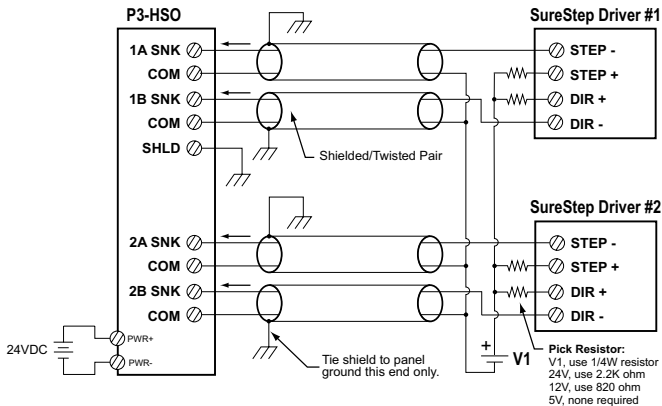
P3-HSO

1A SNK
COM
1B SNK
COM
SHLD

2A SNK
COM
2B SNK
COM

24VDC
PWR+
PWR-

Shielded/Twisted Pair

Tie shield to panel ground this end only.

SureStep Driver #1
STEP -
STEP +
DIR +
DIR -

SureStep Driver #2
STEP -
STEP +
DIR +
DIR -

+
V1

Pick Resistor:
V1, use 1/4W resistor
24V, use 2.2K ohm
12V, use 820 ohm
5V, none required